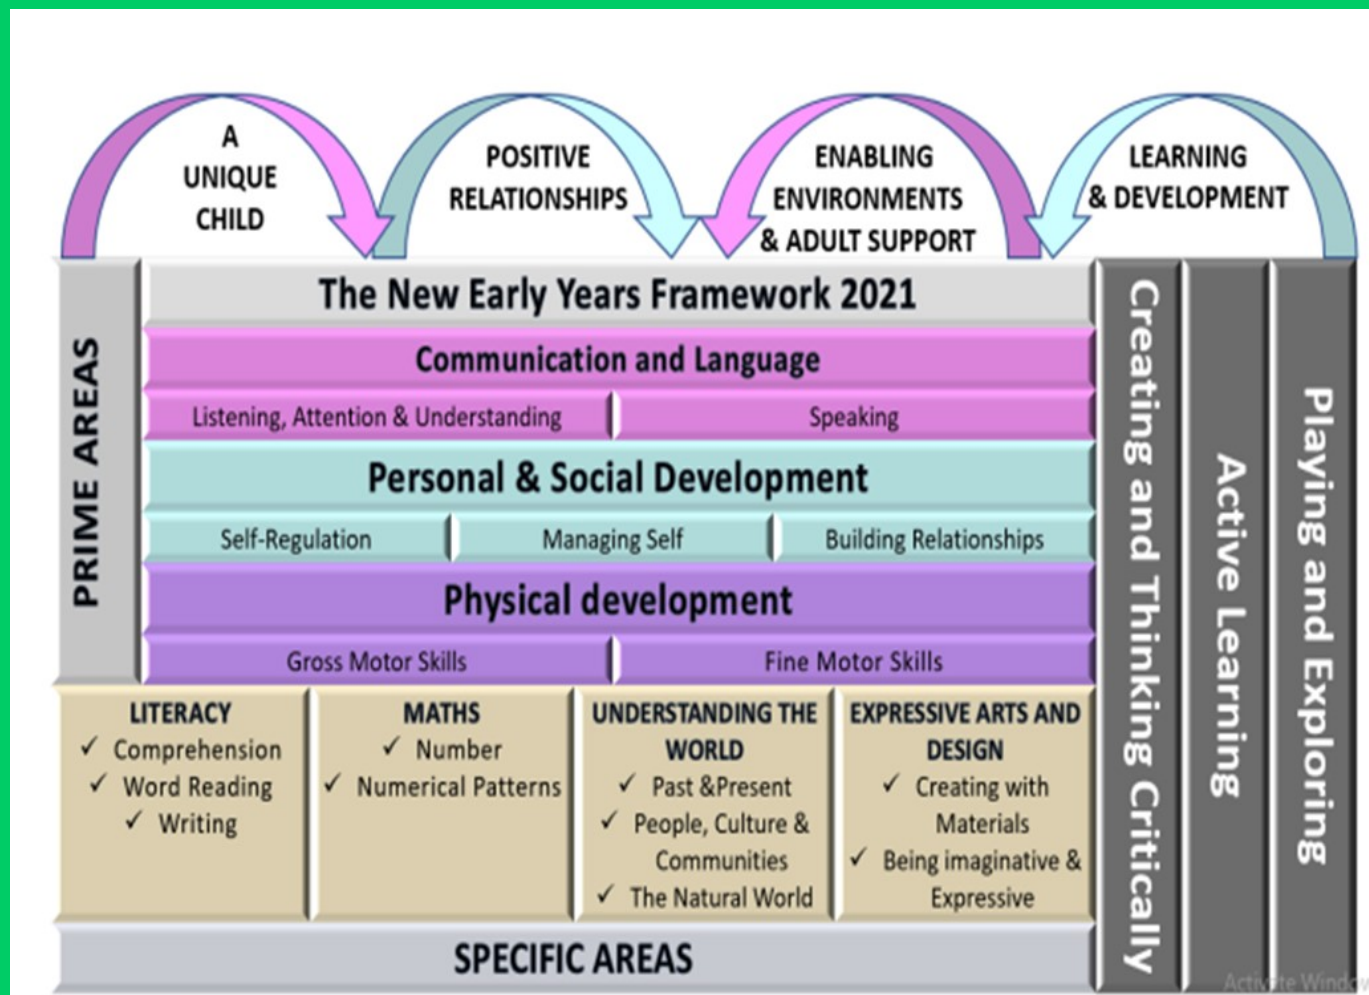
A UNIQUE CHILD

POSITIVE RELATIONSHIPS

ENABLING ENVIRONMENTS & ADULT SUPPORT

LEARNING & DEVELOPMENT

PRIME AREAS

The New Early Years Framework 2021

Communication and Language

Listening, Attention & Understanding

Speaking

Personal & Social Development

Self-Regulation

Managing Self

Building Relationships

Physical development

Gross Motor Skills

Fine Motor Skills

LITERACY
✓ Comprehension
✓ Word Reading
✓ Writing

MATHS
✓ Number
✓ Numerical Patterns

UNDERSTANDING THE WORLD
✓ Past &Present
✓ People, Culture & Communities
✓ The Natural World

EXPRESSIVE ARTS AND DESIGN
✓ Creating with Materials
✓ Being imaginative & Expressive

SPECIFIC AREAS

Creating and Thinking Critically

Active Learning

Playing and Exploring

Activate Window